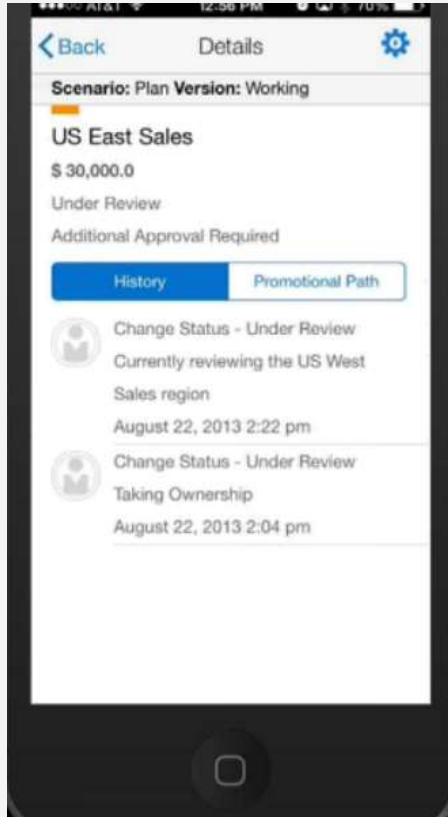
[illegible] AT&T 12:56 PM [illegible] 70%

Back Details

Scenario: Plan Version: Working

US East Sales

$ 30,000.0

Under Review

Additional Approval Required

History Promotional Path

Change Status - Under Review

Currently reviewing the US West Sales region

August 22, 2013 2:22 pm

Change Status - Under Review

Taking Ownership

August 22, 2013 2:04 pm